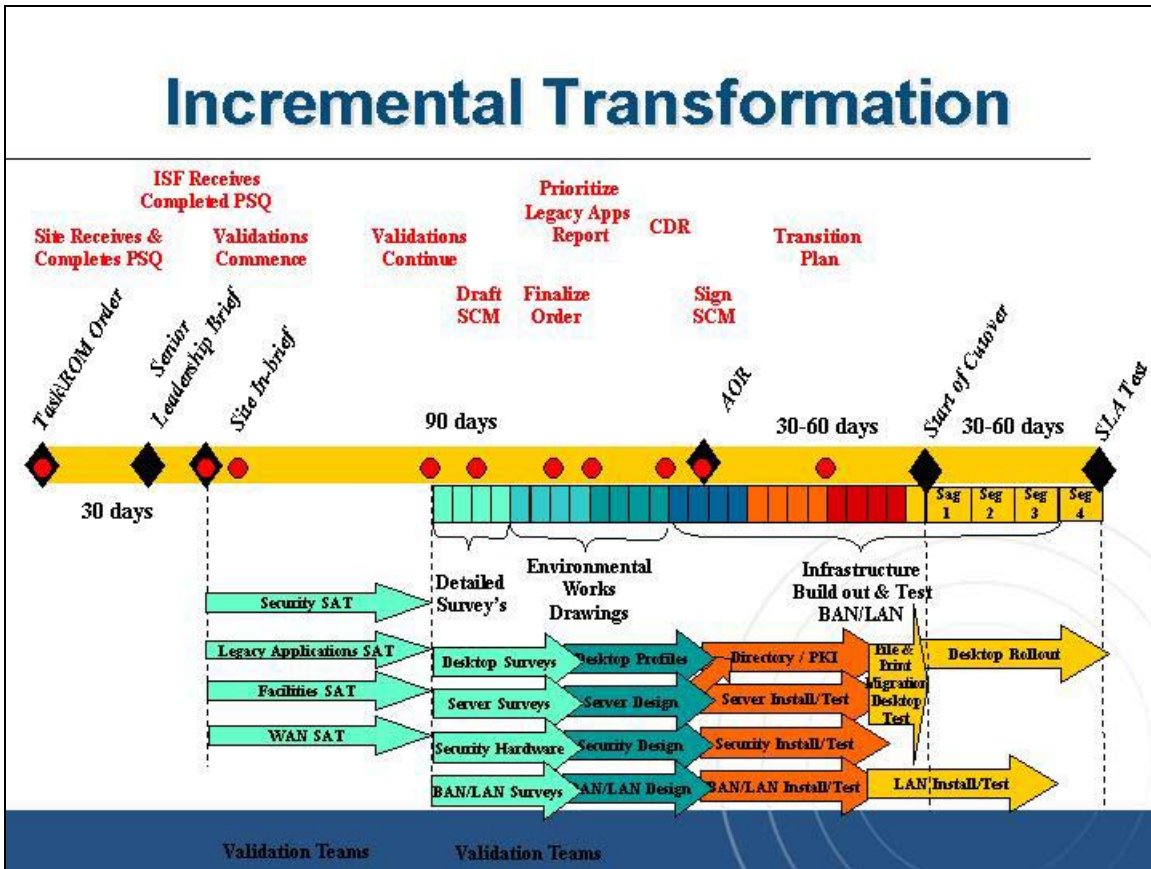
Incremental Transformation

Site Receives & Completes PSQ

ISF Receives Completed PSQ

Validations Commence

Validations Continue

Draft SCM

Prioritize Legacy Apps Report

Finalize Order

CDR

Sign SCM

Transition Plan

Task/ROM Order

Senior Leadership Brief

Site In-brief

AOR

Start of Cutover

SLA Test

90 days

30-60 days

30-60 days

30 days

Sag 1

Seg 2

Seg 3

Seg 4

Detailed Survey's

Environmental Works Drawings

Infrastructure Build out & Test BAN/LAN

Security SAT

Legacy Applications SAT

Facilities SAT

WAN SAT

Desktop Surveys

Server Surveys

Security Hardware

BAN/LAN Surveys

Desktop Profiles

Server Design

Security Design

LAN/LAN Design

Directory / PKI

Server Install/Test

Security Install/Test

BAN/LAN Install/Test

File & Print Migration Desktop Test

Desktop Rollout

LAN Install/Test

Validation Teams

Validation Teams